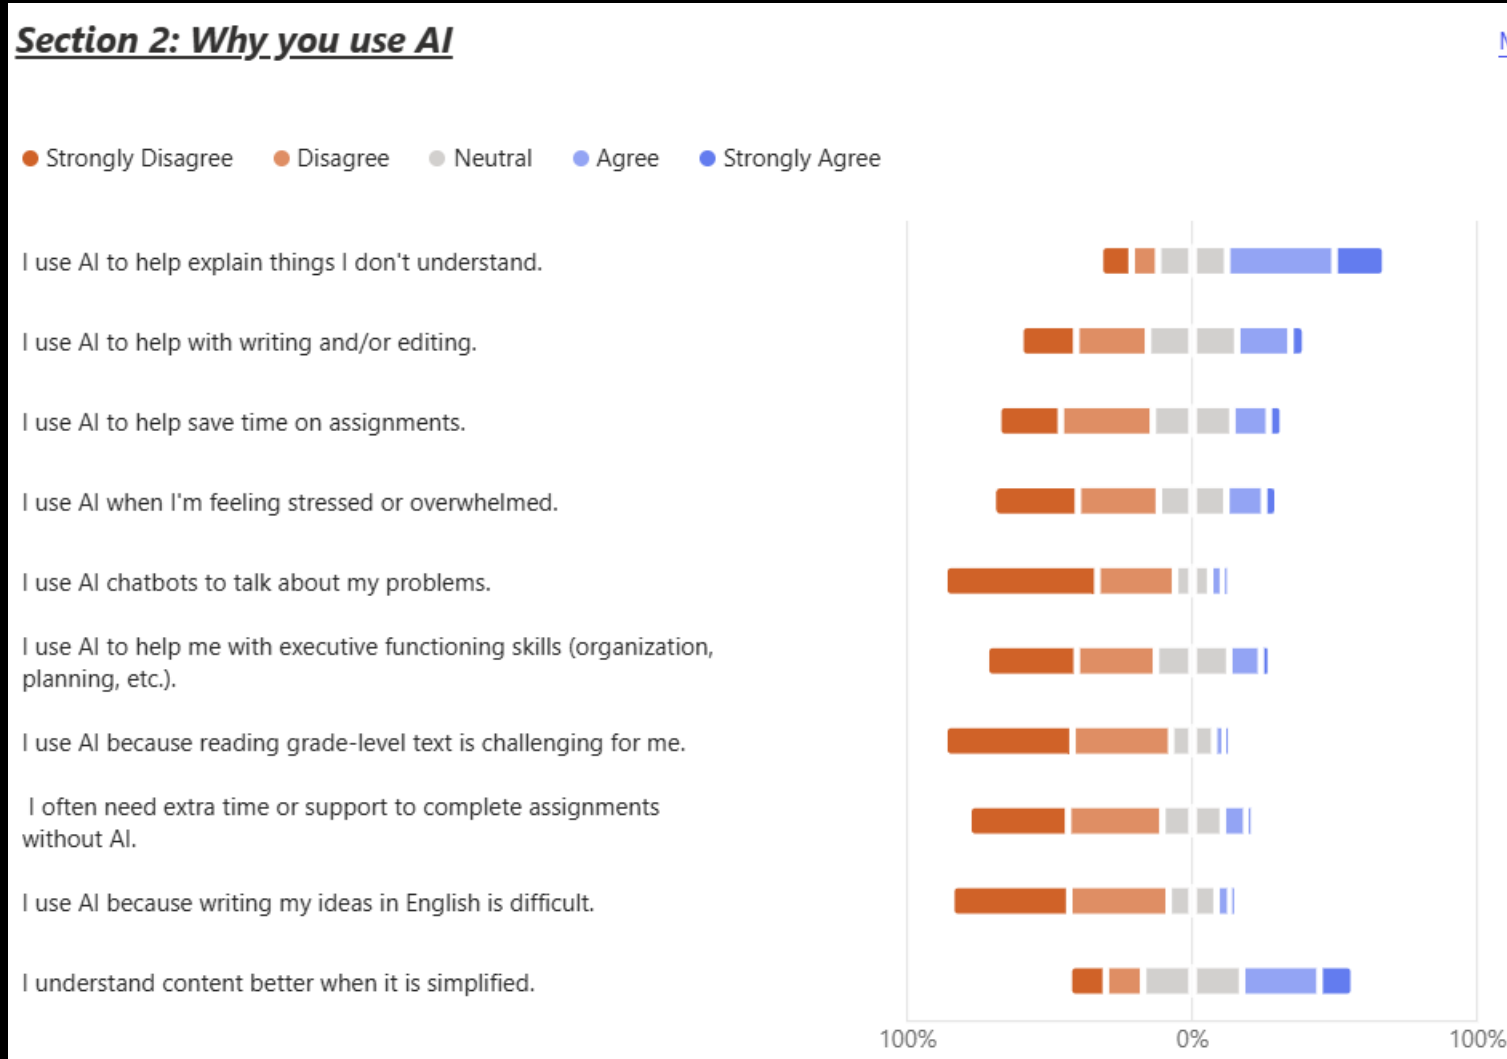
Section 2: Why you use AI

Strongly Disagree Disagree Neutral Agree Strongly Agree

I use AI to help explain things I don't understand.

I use AI to help with writing and/or editing.

I use AI to help save time on assignments.

I use AI when I'm feeling stressed or overwhelmed.

I use AI chatbots to talk about my problems.

I use AI to help me with executive functioning skills (organization, planning, etc.).

I use AI because reading grade-level text is challenging for me.

I often need extra time or support to complete assignments without AI.

I use AI because writing my ideas in English is difficult.

I understand content better when it is simplified.

100% 0% 100%